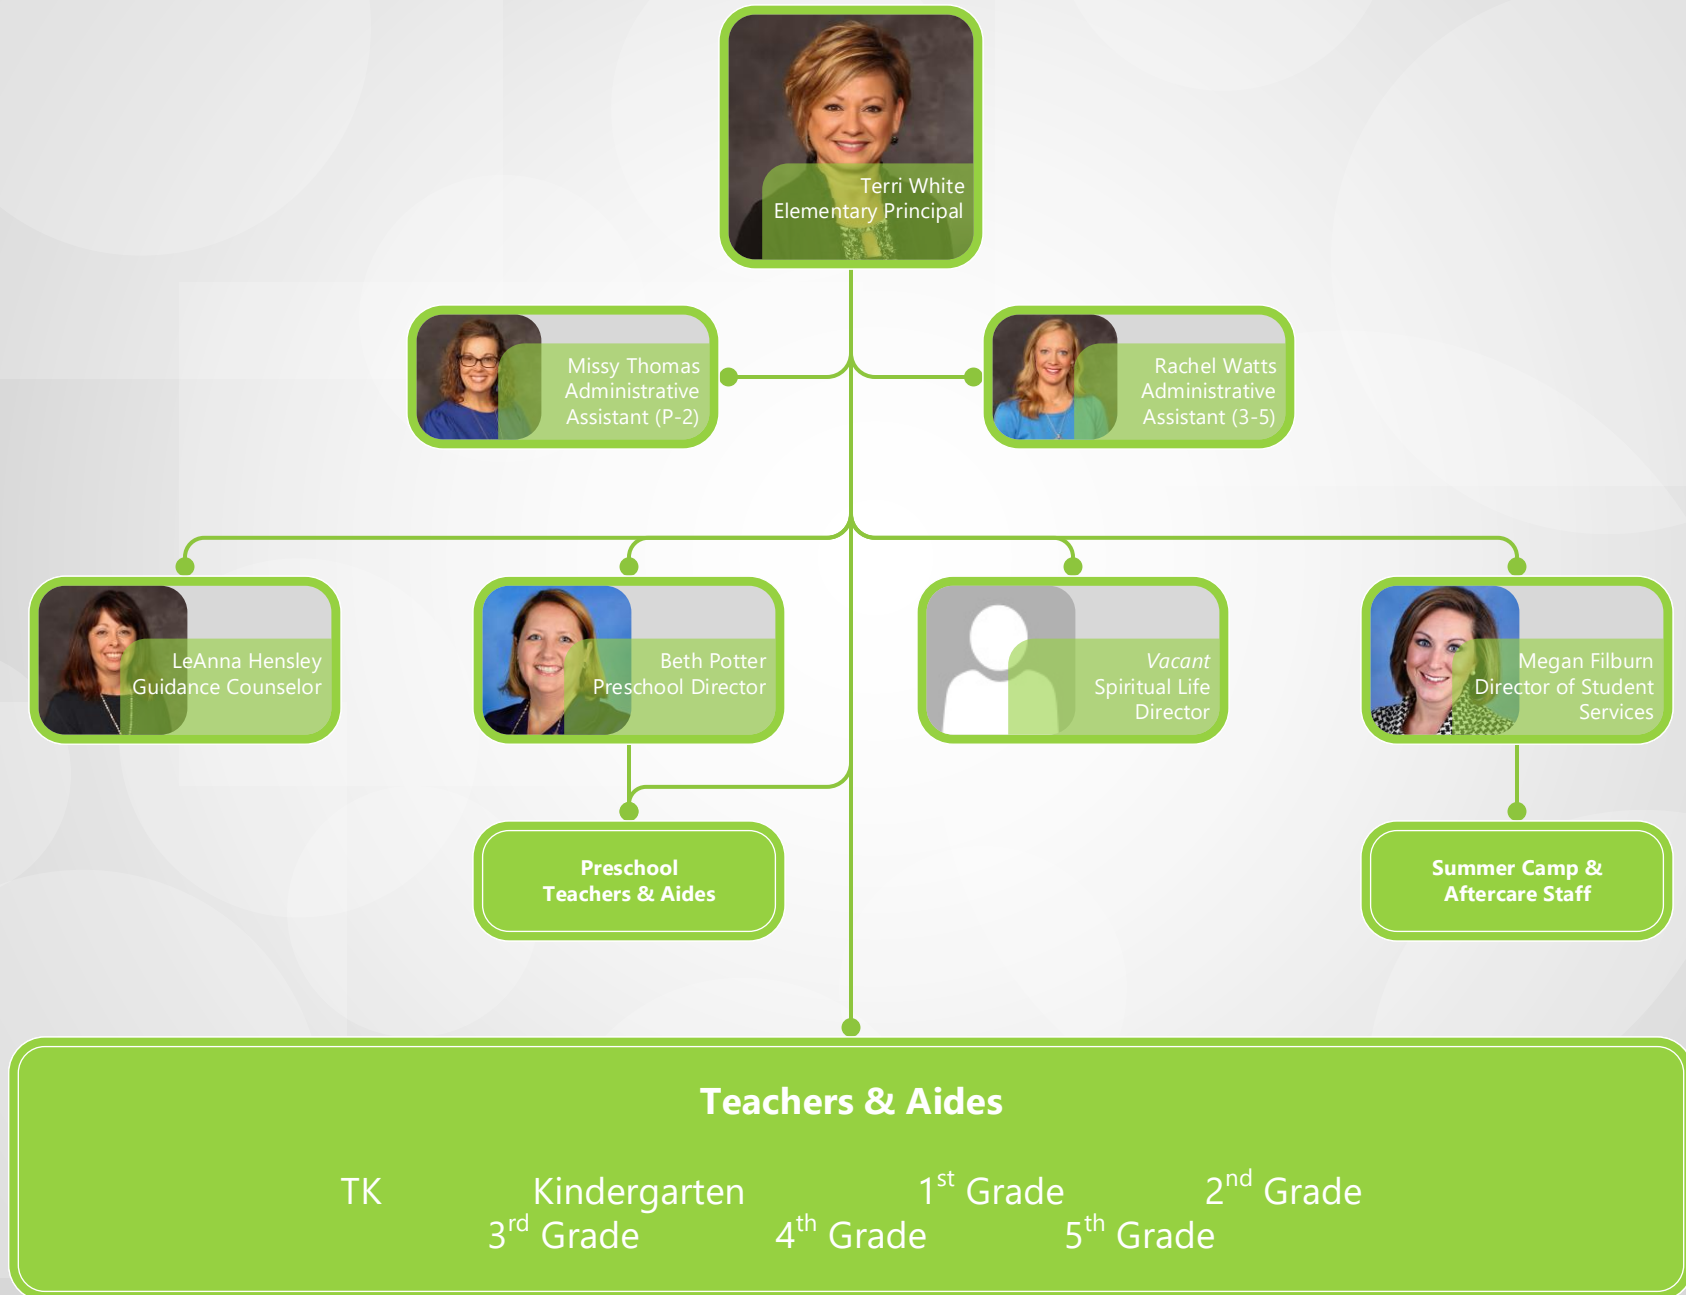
Terri White
Elementary Principal

Missy Thomas
Administrative Assistant (P-2)

Rachel Watts
Administrative Assistant (3-5)

LeAnna Hensley
Guidance Counselor

Beth Potter
Preschool Director

*Vacant*
Spiritual Life Director

Megan Filburn
Director of Student Services

Preschool Teachers & Aides

Summer Camp & Aftercare Staff

Teachers & Aides

TK Kindergarten $1^{st}$ Grade $2^{nd}$ Grade
$3^{rd}$ Grade $4^{th}$ Grade $5^{th}$ Grade